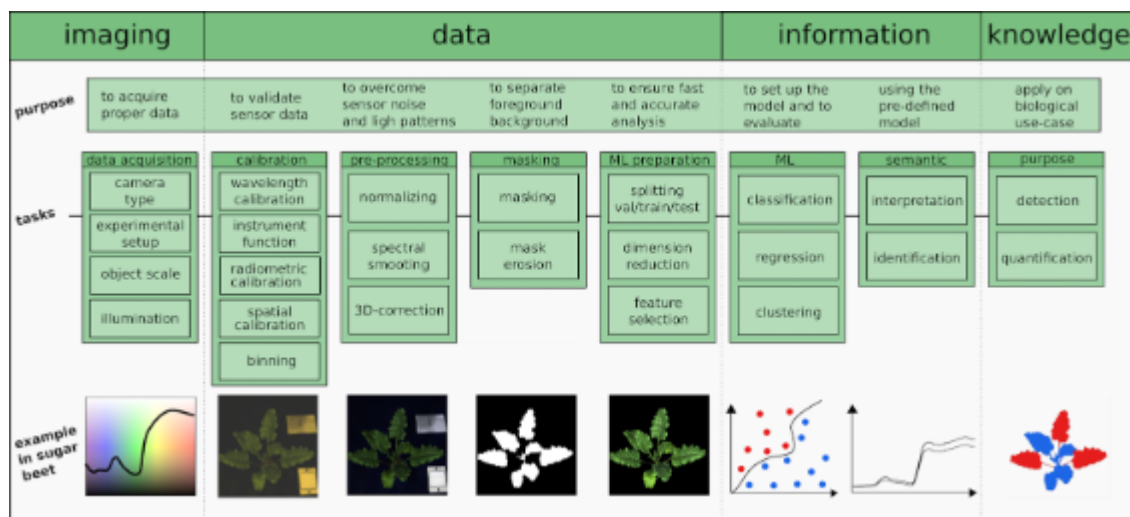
imaging | data | information | knowledge

purpose

to acquire proper data

to validate sensor data

to overcome sensor noise and ligh patterns

to separate foreground background

to ensure fast and accurate analysis

to set up the model and to evaluate

using the pre-defined model

apply on biological use-case

tasks

data acquisition
camera type
experimental setup
object scale
illumination

calibration
wavelength calibration
instrument function
radiometric calibration
spatial calibration
binning

pre-processing
normalizing
spectral smoothing
3D-correction

masking
masking
mask erosion

ML preparation
splitting val/train/test
dimension reduction
feature selection

ML
classification
regression
clustering

semantic
interpretation
identification

purpose
detection
quantification

example in sugar beet